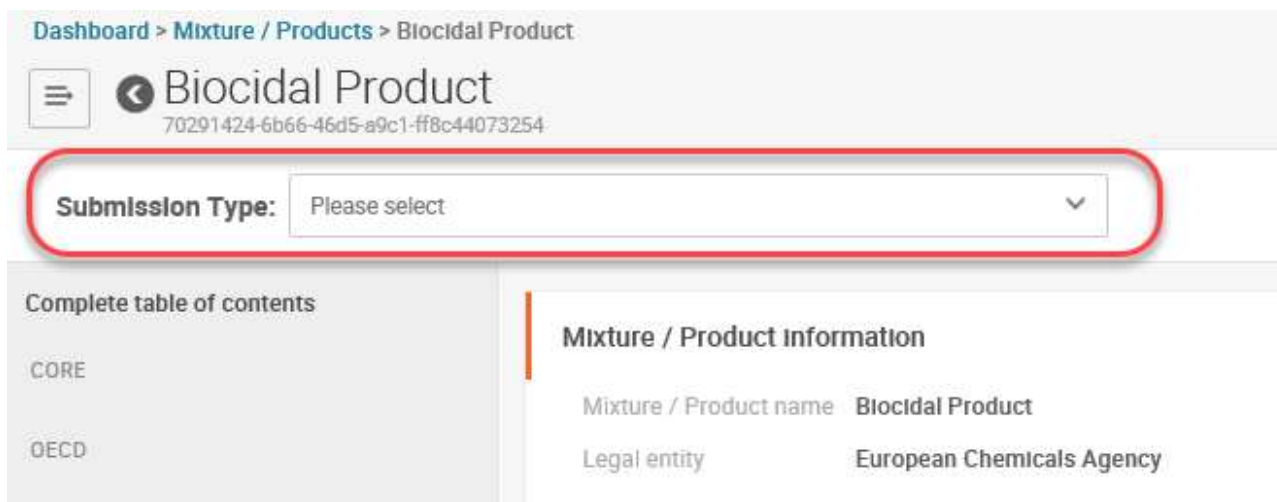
Dashboard > Mixture / Products > Biocidal Product

Biocidal Product
70291424-6b66-46d5-a9c1-ff8c44073254

Submission Type: Please select

Complete table of contents

CORE

OECD

Mixture / Product information

Mixture / Product name Biocidal Product

Legal entity European Chemicals Agency